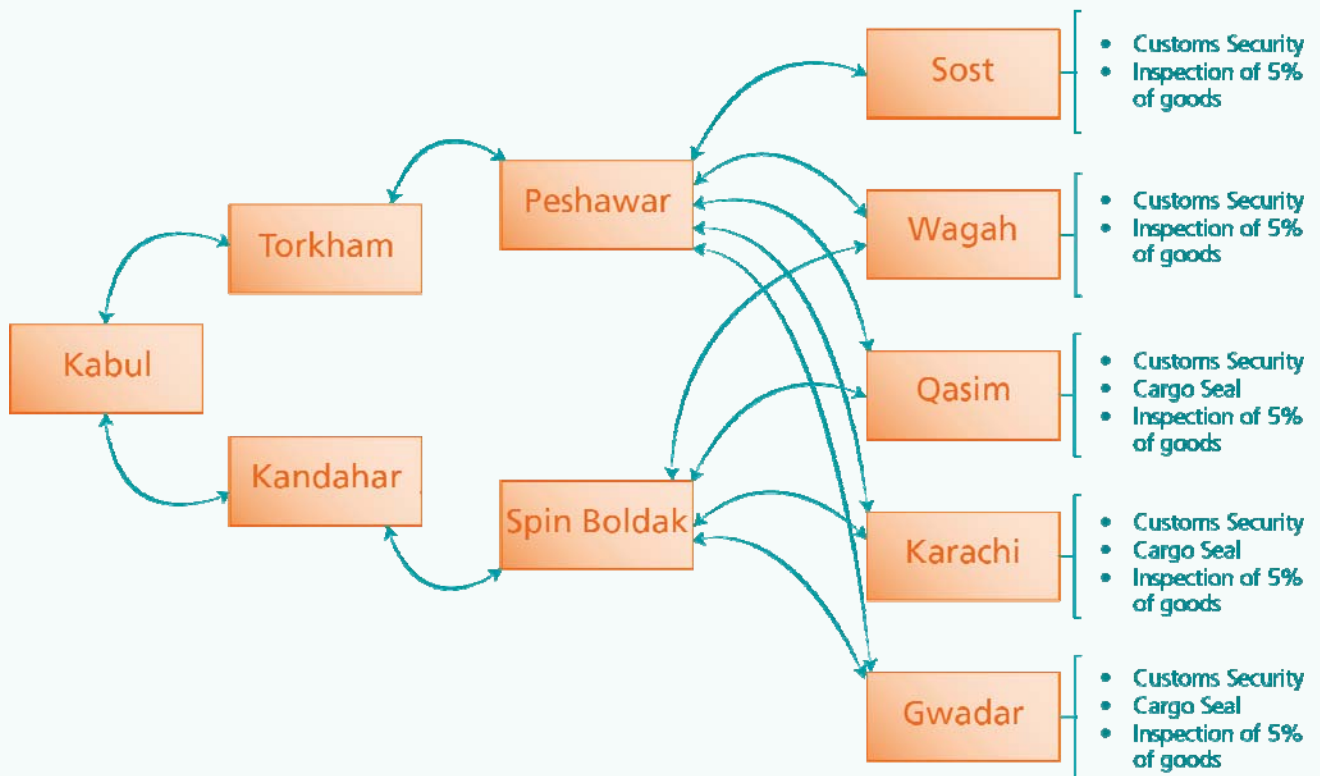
Kabul

Torkham

Kandahar

Peshawar

Spin Boldak

Sost

- Customs Security
- Inspection of 5% of goods

Wagah

- Customs Security
- Inspection of 5% of goods

Qasim

- Customs Security
- Cargo Seal
- Inspection of 5% of goods

Karachi

- Customs Security
- Cargo Seal
- Inspection of 5% of goods

Gwadar

- Customs Security
- Cargo Seal
- Inspection of 5% of goods